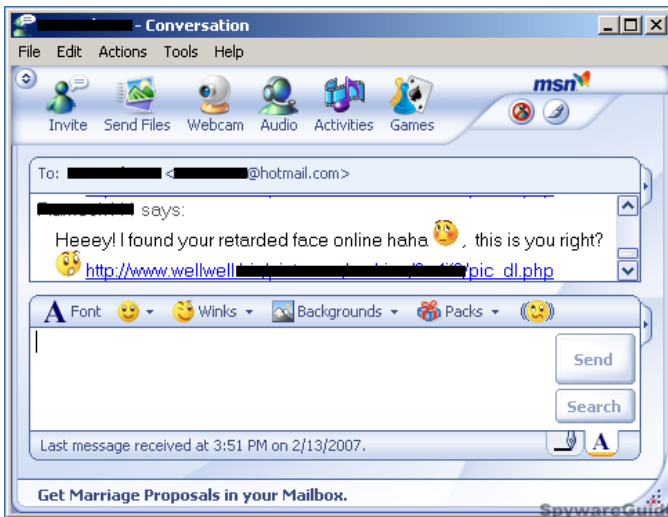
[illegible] - Conversation

File Edit Actions Tools Help

Invite Send Files Webcam Audio Activities Games

msn

To: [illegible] <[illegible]@hotmail.com>

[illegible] says:

Heeey! I found your retarded face online haha, this is you right?

http://www.wellwell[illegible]pic_dl.php

Font Winks Backgrounds Packs

Send

Search

Last message received at 3:51 PM on 2/13/2007.

Get Marriage Proposals in your Mailbox.

SpywareGuid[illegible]